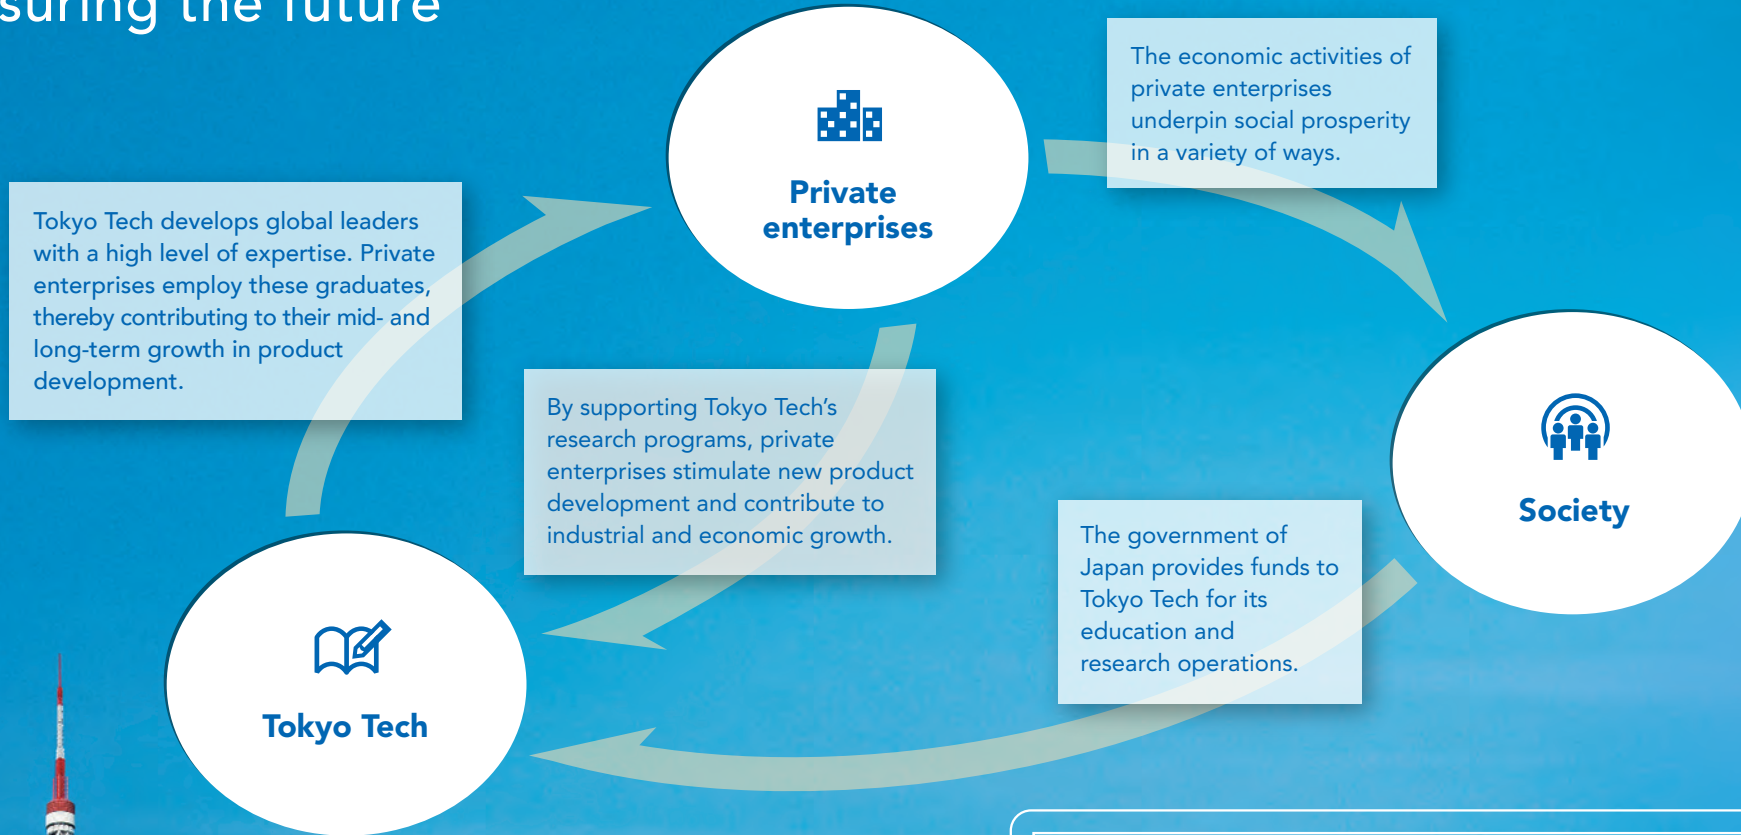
suring the future

Private enterprises

The economic activities of private enterprises underpin social prosperity in a variety of ways.

Tokyo Tech develops global leaders with a high level of expertise. Private enterprises employ these graduates, thereby contributing to their mid- and long-term growth in product development.

By supporting Tokyo Tech's research programs, private enterprises stimulate new product development and contribute to industrial and economic growth.

Society

The government of Japan provides funds to Tokyo Tech for its education and research operations.

Tokyo Tech